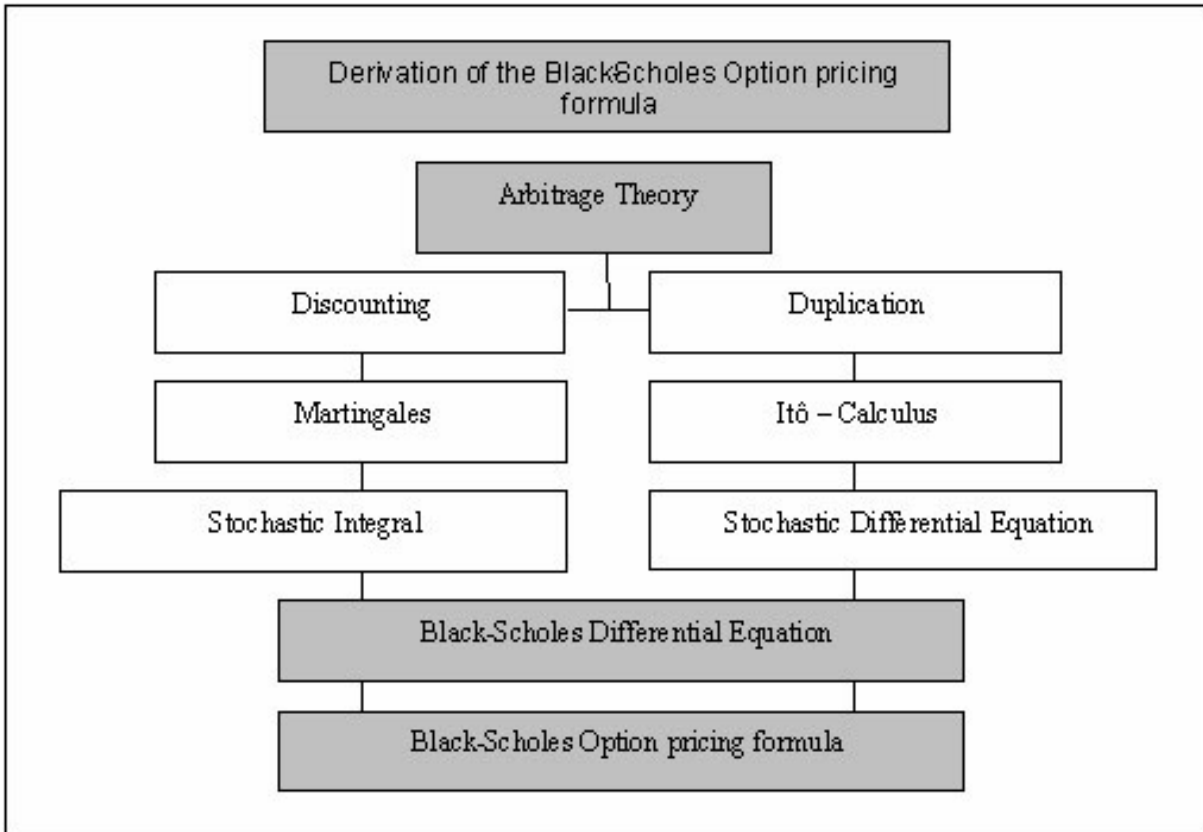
Derivation of the BlackScholes Option pricing formula

Arbitrage Theory

Discounting

Duplication

Martingales

Itô – Calculus

Stochastic Integral

Stochastic Differential Equation

Black-Scholes Differential Equation

Black-Scholes Option pricing formula